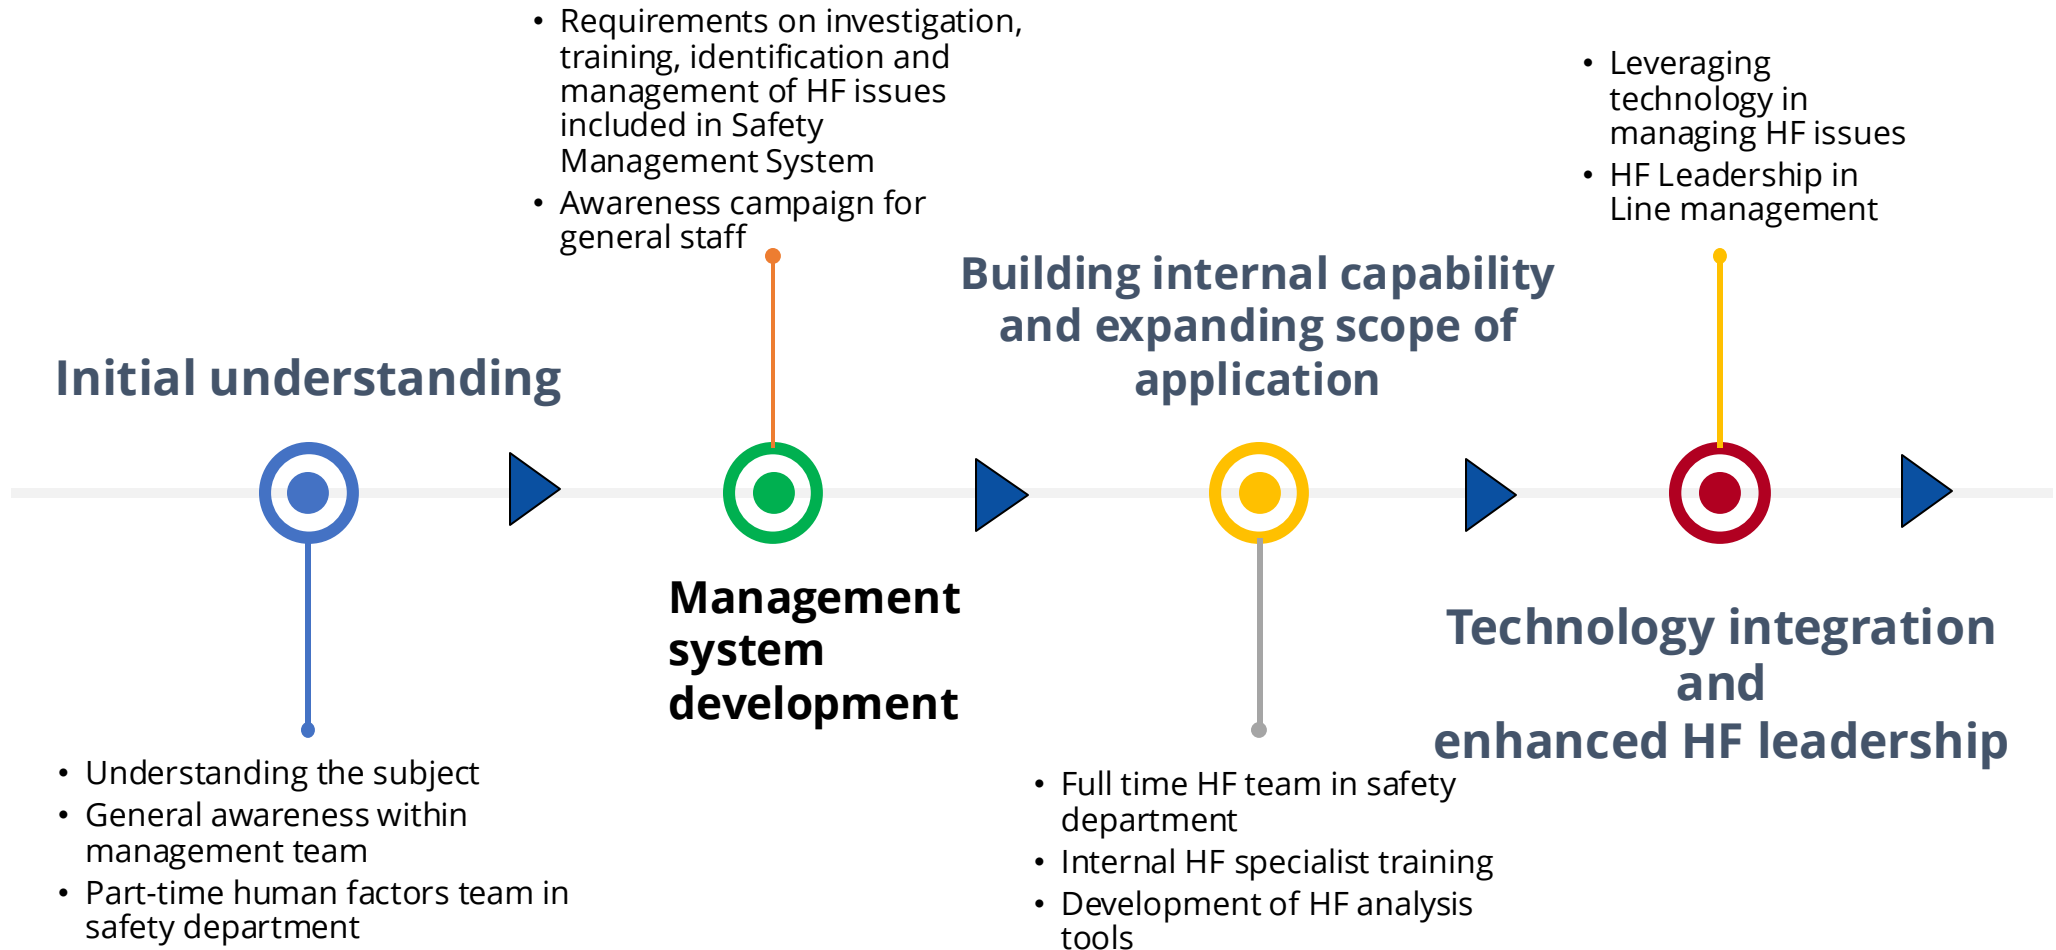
Initial understanding

• Understanding the subject
• General awareness within management team
• Part-time human factors team in safety department

• Requirements on investigation, training, identification and management of HF issues included in Safety Management System
• Awareness campaign for general staff

Management system development

Building internal capability and expanding scope of application

• Full time HF team in safety department
• Internal HF specialist training
• Development of HF analysis tools

• Leveraging technology in managing HF issues
• HF Leadership in Line management

Technology integration and enhanced HF leadership